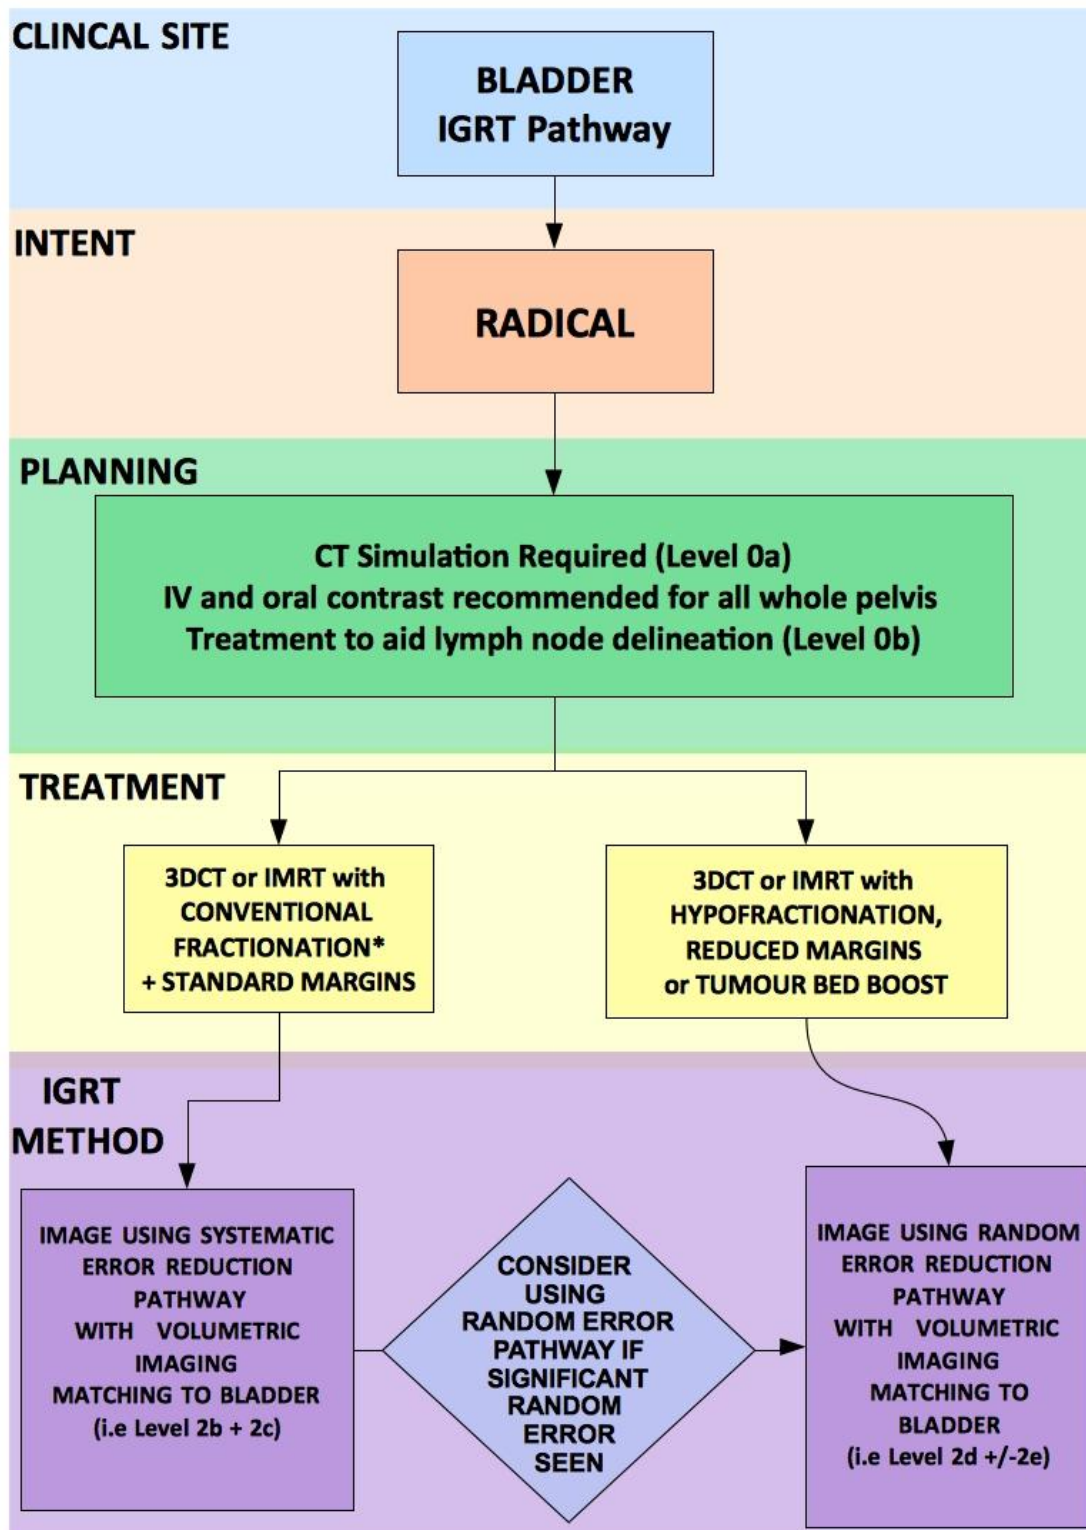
CLINCAL SITE

BLADDER
IGRT Pathway

INTENT

RADICAL

PLANNING

CT Simulation Required (Level 0a)
IV and oral contrast recommended for all whole pelvis
Treatment to aid lymph node delineation (Level 0b)

TREATMENT

3DCT or IMRT with CONVENTIONAL FRACTIONATION* + STANDARD MARGINS

3DCT or IMRT with HYPOFRACTIONATION, REDUCED MARGINS or TUMOUR BED BOOST

IGRT METHOD

IMAGE USING SYSTEMATIC ERROR REDUCTION PATHWAY WITH VOLUMETRIC IMAGING MATCHING TO BLADDER (i.e Level 2b + 2c)

CONSIDER USING RANDOM ERROR PATHWAY IF SIGNIFICANT RANDOM ERROR SEEN

IMAGE USING RANDOM ERROR REDUCTION PATHWAY WITH VOLUMETRIC IMAGING MATCHING TO BLADDER (i.e Level 2d +/-2e)